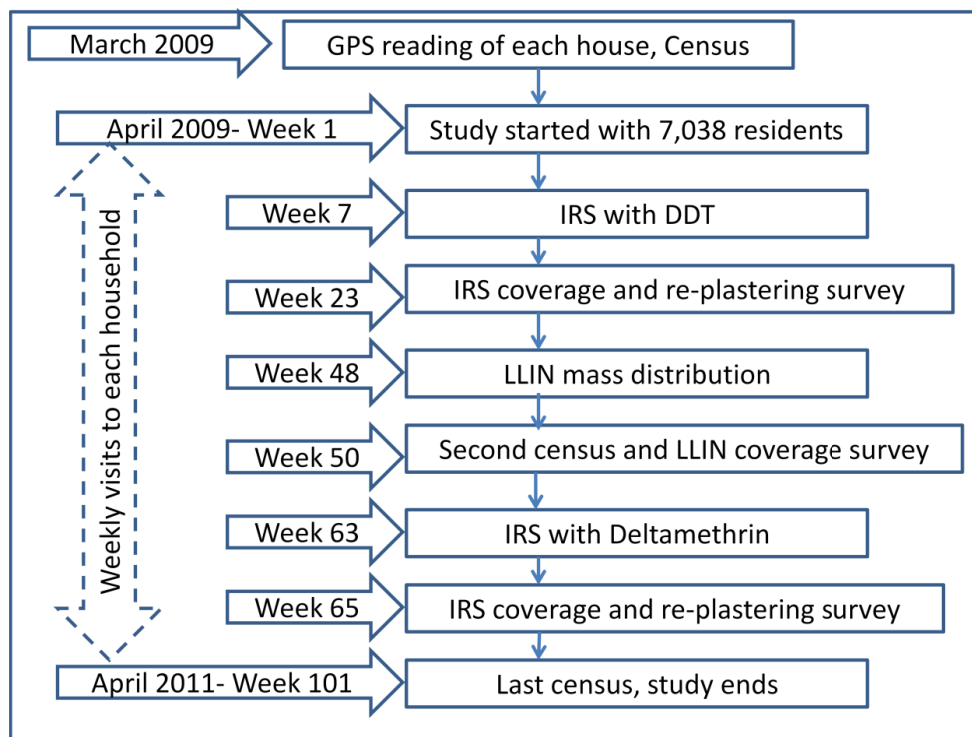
March 2009
GPS reading of each house, Census

April 2009- Week 1
Study started with 7,038 residents

Weekly visits to each household

Week 7
IRS with DDT

Week 23
IRS coverage and re-plastering survey

Week 48
LLIN mass distribution

Week 50
Second census and LLIN coverage survey

Week 63
IRS with Deltamethrin

Week 65
IRS coverage and re-plastering survey

April 2011- Week 101
Last census, study ends